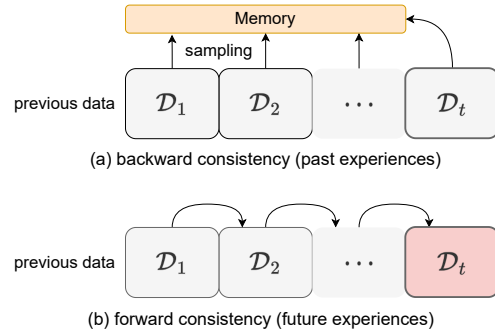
Memory

sampling

previous data $\mathcal{D}_1$ $\mathcal{D}_2$ $\cdots$ $\mathcal{D}_t$

(a) backward consistency (past experiences)

previous data $\mathcal{D}_1$ $\mathcal{D}_2$ $\cdots$ $\mathcal{D}_t$

(b) forward consistency (future experiences)